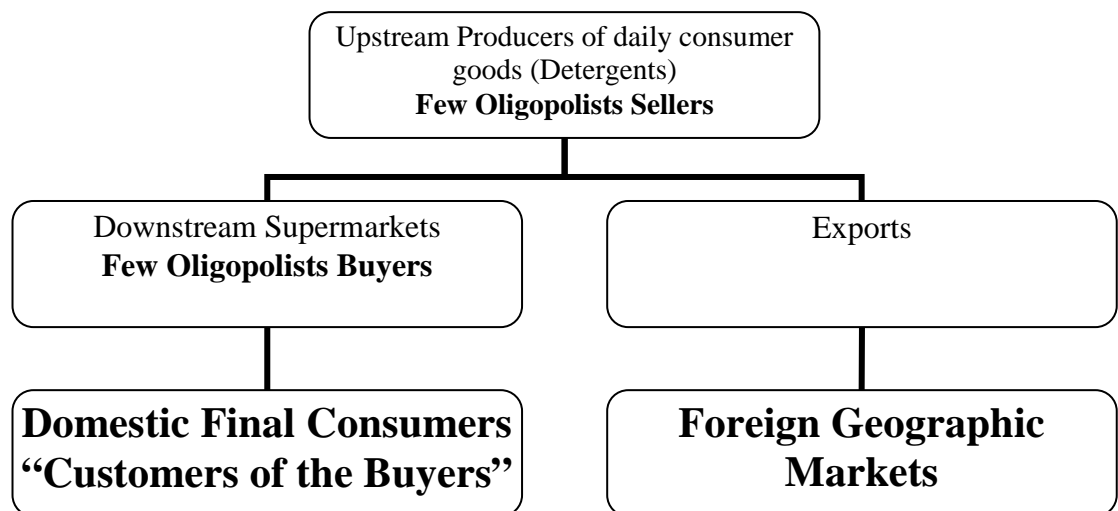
Upstream Producers of daily consumer goods (Detergents)
**Few Oligopolists Sellers**

Downstream Supermarkets
**Few Oligopolists Buyers**

Exports

**Domestic Final Consumers "Customers of the Buyers"**

**Foreign Geographic Markets**